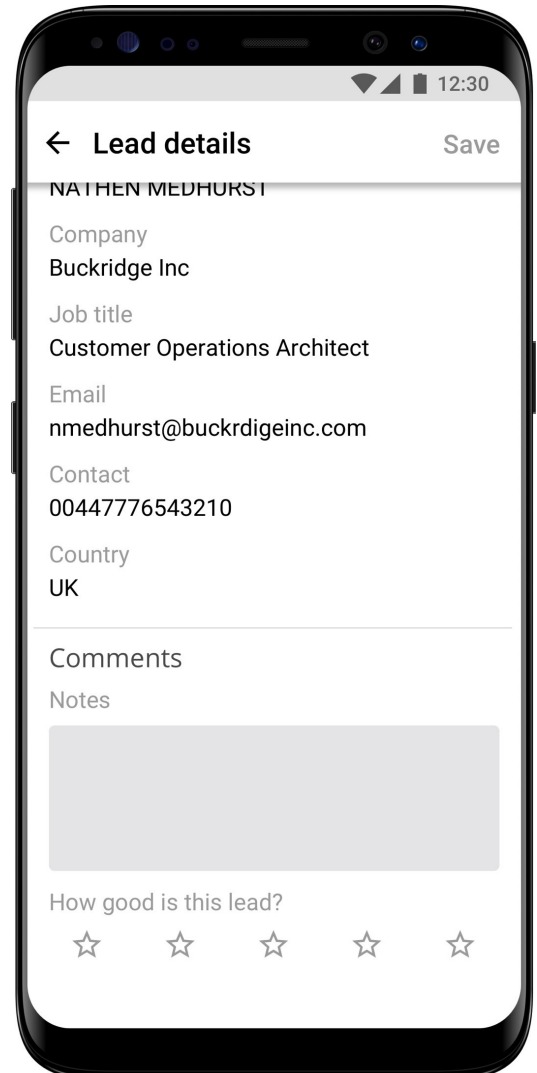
12:30

← Lead details Save

NATHEN MEDHURST

Company
Buckridge Inc

Job title
Customer Operations Architect

Email
nmedhurst@buckrdigeinc.com

Contact
00447776543210

Country
UK

Comments

Notes

How good is this lead?

☆ ☆ ☆ ☆ ☆